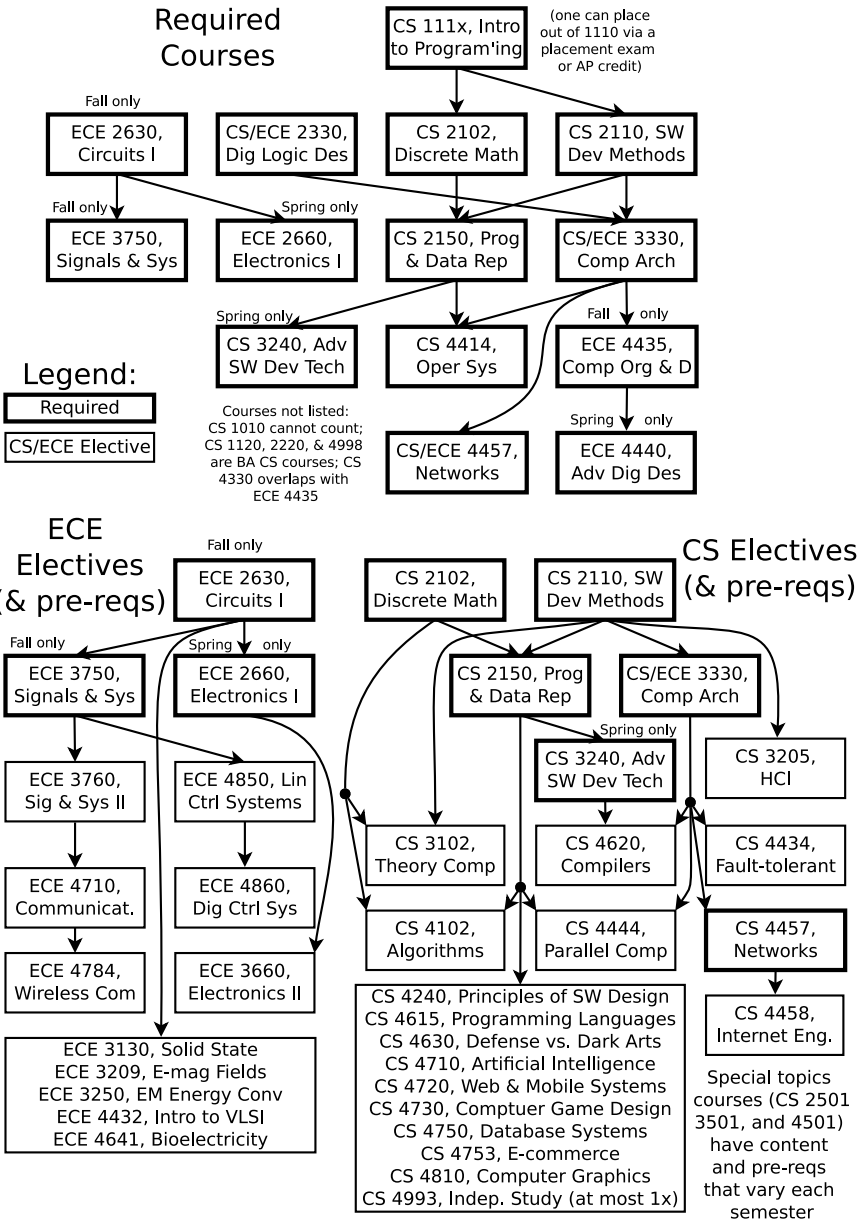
Required Courses

CS 111x, Intro to Program'ing

(one can place out of 1110 via a placement exam or AP credit)

Fall only

ECE 2630, Circuits I

CS/ECE 2330, Dig Logic Des

CS 2102, Discrete Math

CS 2110, SW Dev Methods

Fall only

ECE 3750, Signals & Sys

Spring only

ECE 2660, Electronics I

CS 2150, Prog & Data Rep

CS/ECE 3330, Comp Arch

Spring only

CS 3240, Adv SW Dev Tech

CS 4414, Oper Sys

Fall only

ECE 4435, Comp Org & D

Legend:

Required

CS/ECE Elective

Courses not listed: CS 1010 cannot count; CS 1120, 2220, & 4998 are BA CS courses; CS 4330 overlaps with ECE 4435

CS/ECE 4457, Networks

Spring only

ECE 4440, Adv Dig Des

ECE Electives (& pre-reqs)

Fall only

ECE 2630, Circuits I

CS 2102, Discrete Math

CS 2110, SW Dev Methods

CS Electives (& pre-reqs)

Fall only

ECE 3750, Signals & Sys

Spring only

ECE 2660, Electronics I

CS 2150, Prog & Data Rep

CS/ECE 3330, Comp Arch

Spring only

CS 3240, Adv SW Dev Tech

CS 3205, HCI

ECE 3760, Sig & Sys II

ECE 4850, Lin Ctrl Systems

CS 3102, Theory Comp

CS 4620, Compilers

CS 4434, Fault-tolerant

ECE 4710, Communicat.

ECE 4860, Dig Ctrl Sys

CS 4102, Algorithms

CS 4444, Parallel Comp

CS 4457, Networks

ECE 4784, Wireless Com

ECE 3660, Electronics II

CS 4240, Principles of SW Design
CS 4615, Programming Languages
CS 4630, Defense vs. Dark Arts
CS 4710, Artificial Intelligence
CS 4720, Web & Mobile Systems
CS 4730, Comptuer Game Design
CS 4750, Database Systems
CS 4753, E-commerce
CS 4810, Computer Graphics
CS 4993, Indep. Study (at most 1x)

CS 4458, Internet Eng.

ECE 3130, Solid State
ECE 3209, E-mag Fields
ECE 3250, EM Energy Conv
ECE 4432, Intro to VLSI
ECE 4641, Bioelectricity

Special topics courses (CS 2501 3501, and 4501) have content and pre-reqs that vary each semester